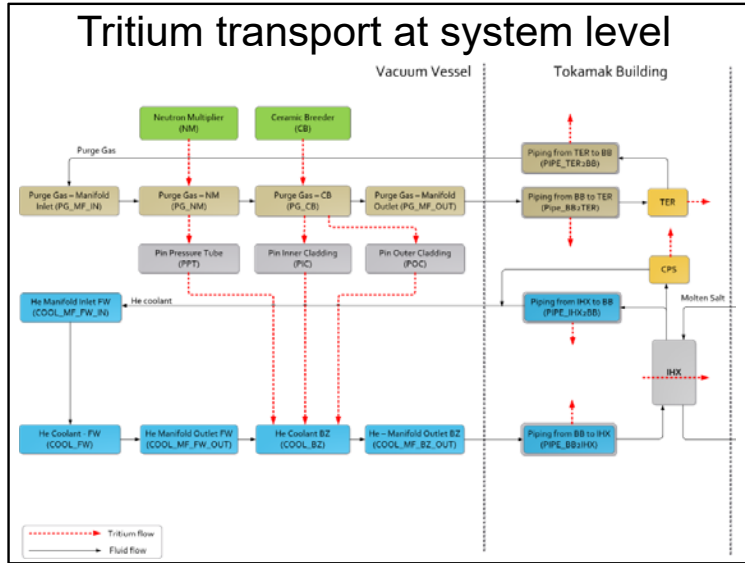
Tritium transport at system level

Vacuum Vessel

Tokamak Building

Neutron Multiplier (NM)

Ceramic Breeder (CB)

Purge Gas

Piping from TER to BB (PIPE_TER2BB)

Purge Gas – Manifold Inlet (PG_MF_IN)

Purge Gas – NM (PG_NM)

Purge Gas – CB (PG_CB)

Purge Gas – Manifold Outlet (PG_MF_OUT)

Piping from BB to TER (Pipe_BB2TER)

TER

Pin Pressure Tube (PPT)

Pin Inner Cladding (PiC)

Pin Outer Cladding (POC)

CPS

He Manifold Inlet FW (COOL_MF_FW_IN)

He coolant

Piping from IHX to BB (PIPE_IHX2BB)

Molten Salt

IHX

He Coolant - FW (COOL_FW)

He Manifold Outlet FW (COOL_MF_FW_OUT)

He Coolant BZ (COOL_BZ)

He – Manifold Outlet BZ (COOL_MF_BZ_OUT)

Piping from BB to IHX (PIPE_BB2IHX)

Tritium flow

Fluid flow